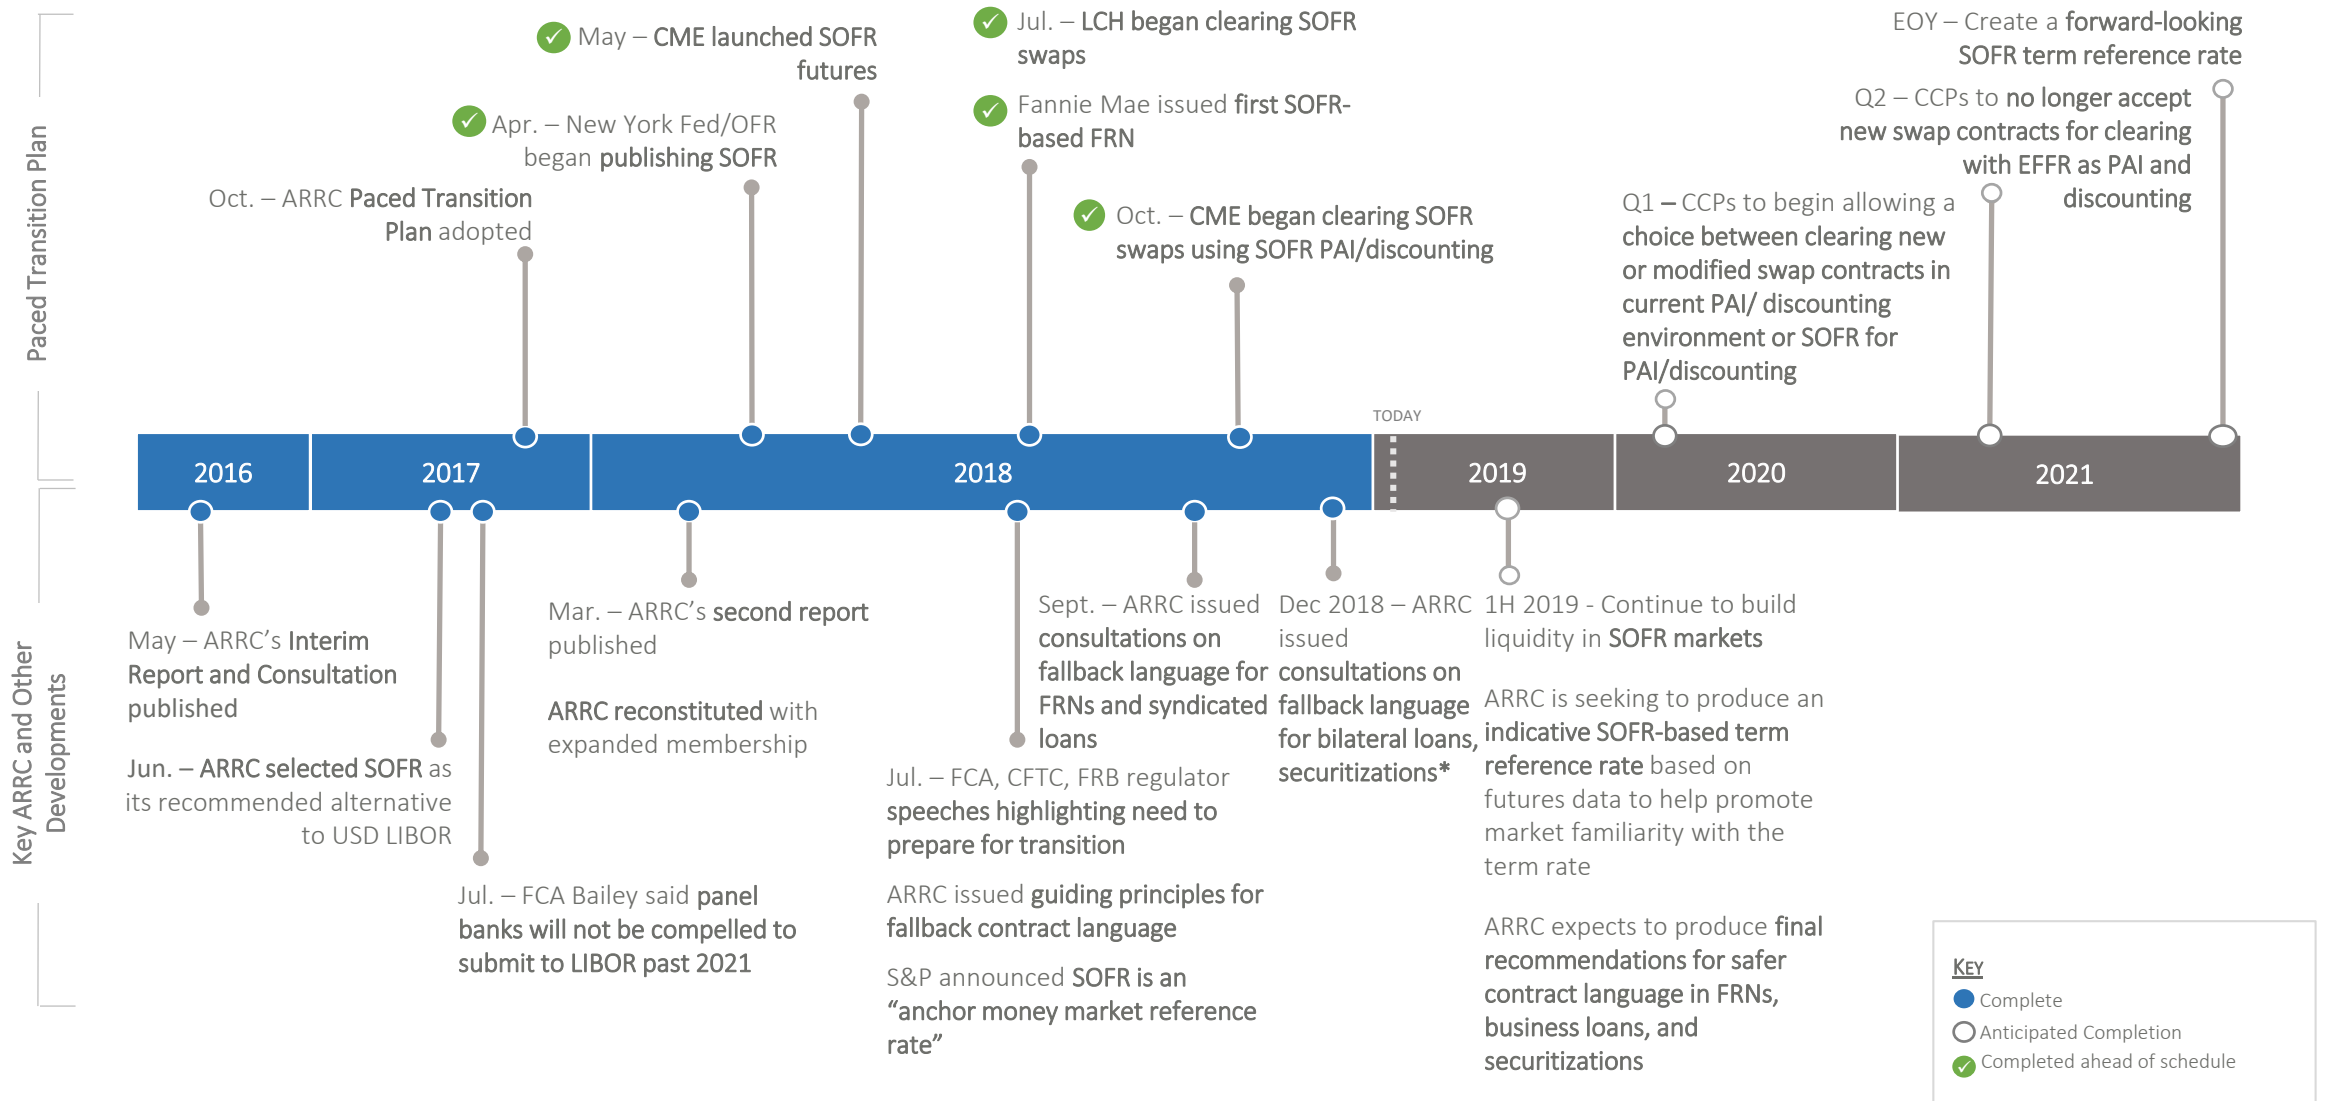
Paced Transition Plan

Oct. – ARRC Paced Transition Plan adopted

Apr. – New York Fed/OFR began publishing SOFR

May – CME launched SOFR futures

Jul. – LCH began clearing SOFR swaps

Fannie Mae issued first SOFR-based FRN

Oct. – CME began clearing SOFR swaps using SOFR PAI/discounting

TODAY

Q1 – CCPs to begin allowing a choice between clearing new or modified swap contracts in current PAI/ discounting environment or SOFR for PAI/discounting

Q2 – CCPs to no longer accept new swap contracts for clearing with EFFR as PAI and discounting

EOY – Create a forward-looking SOFR term reference rate

2016

2017

2018

2019

2020

2021

Key ARRC and Other Developments

May – ARRC's Interim Report and Consultation published

Jun. – ARRC selected SOFR as its recommended alternative to USD LIBOR

Jul. – FCA Bailey said panel banks will not be compelled to submit to LIBOR past 2021

Mar. – ARRC's second report published

ARRC reconstituted with expanded membership

Jul. – FCA, CFTC, FRB regulator speeches highlighting need to prepare for transition

ARRC issued guiding principles for fallback contract language

S&P announced SOFR is an "anchor money market reference rate"

Sept. – ARRC issued consultations on fallback language for FRNs and syndicated loans

Dec 2018 – ARRC issued consultations on fallback language for bilateral loans, securitizations*

1H 2019 - Continue to build liquidity in SOFR markets

ARRC is seeking to produce an indicative SOFR-based term reference rate based on futures data to help promote market familiarity with the term rate

ARRC expects to produce final recommendations for safer contract language in FRNs, business loans, and securitizations

KEY
Complete
Anticipated Completion
Completed ahead of schedule